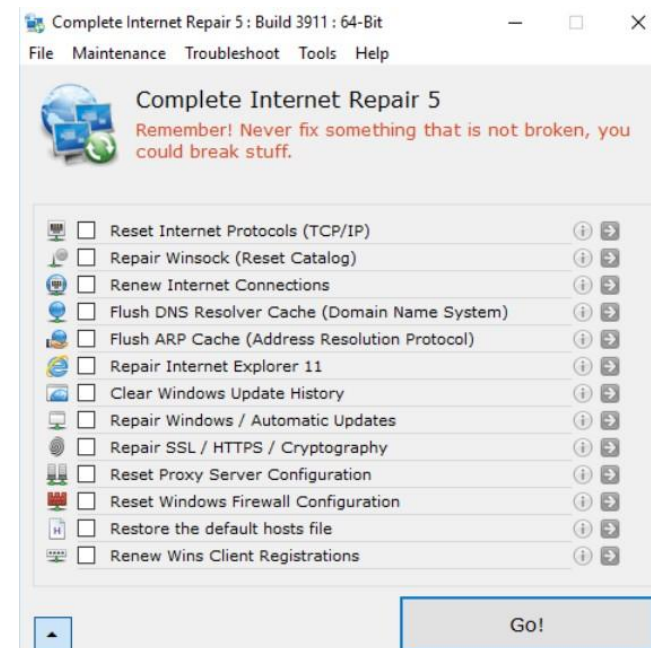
Complete Internet Repair 5 : Build 3911 : 64-Bit

File Maintenance Troubleshoot Tools Help

Complete Internet Repair 5

Remember! Never fix something that is not broken, you could break stuff.

Reset Internet Protocols (TCP/IP)
Repair Winsock (Reset Catalog)
Renew Internet Connections
Flush DNS Resolver Cache (Domain Name System)
Flush ARP Cache (Address Resolution Protocol)
Repair Internet Explorer 11
Clear Windows Update History
Repair Windows / Automatic Updates
Repair SSL / HTTPS / Cryptography
Reset Proxy Server Configuration
Reset Windows Firewall Configuration
Restore the default hosts file
Renew Wins Client Registrations

Go!